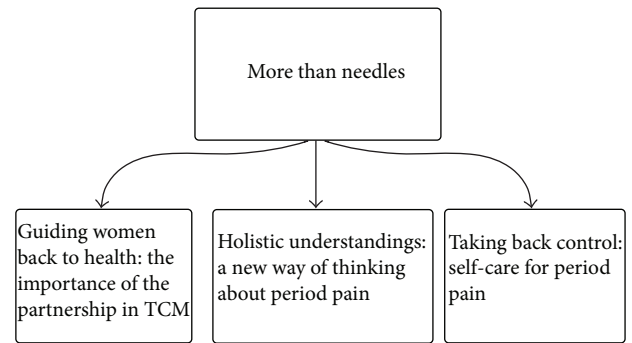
More than needles

Guiding women back to health: the importance of the partnership in TCM

Holistic understandings: a new way of thinking about period pain

Taking back control: self-care for period pain